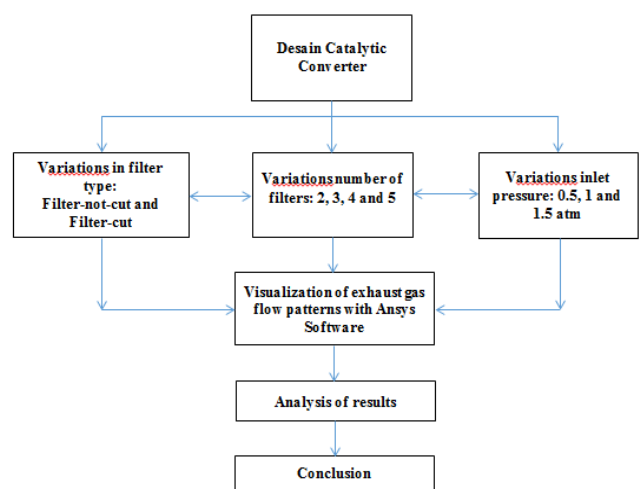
Desain Catalytic Converter

Variations in filter type: Filter-not-cut and Filter-cut

Variations number of filters: 2, 3, 4 and 5

Variations inlet pressure: 0.5, 1 and 1.5 atm

Visualization of exhaust gas flow patterns with Ansys Software

Analysis of results

Conclusion